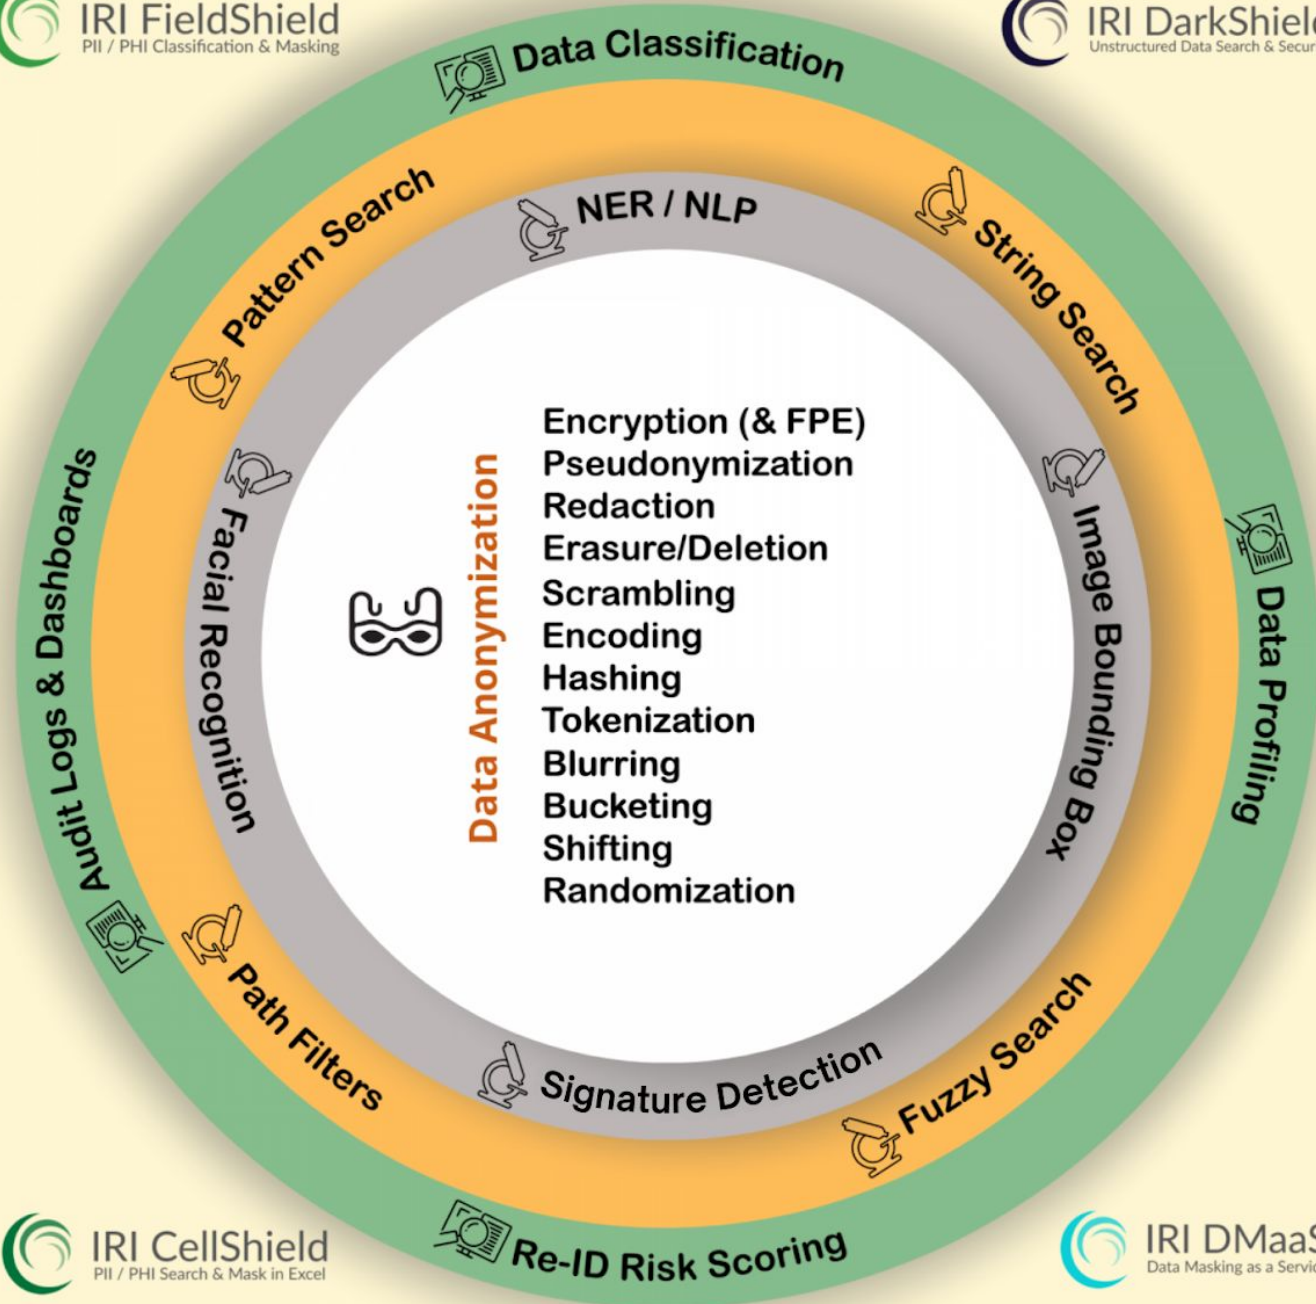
IRI FieldShield
PII / PHI Classification & Masking

IRI DarkShiel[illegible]
Unstructured Data Search & Secur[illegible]

Data Classification

Pattern Search

NER / NLP

String Search

Audit Logs & Dashboards

Facial Recognition

Data Anonymization

Encryption (& FPE)
Pseudonymization
Redaction
Erasure/Deletion
Scrambling
Encoding
Hashing
Tokenization
Blurring
Bucketing
Shifting
Randomization

Image Bounding Box

Data Profiling

Path Filters

Signature Detection

Fuzzy Search

Re-ID Risk Scoring

IRI CellShield
PII / PHI Search & Mask in Excel

IRI DMaa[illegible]
Data Masking as a Servi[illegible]